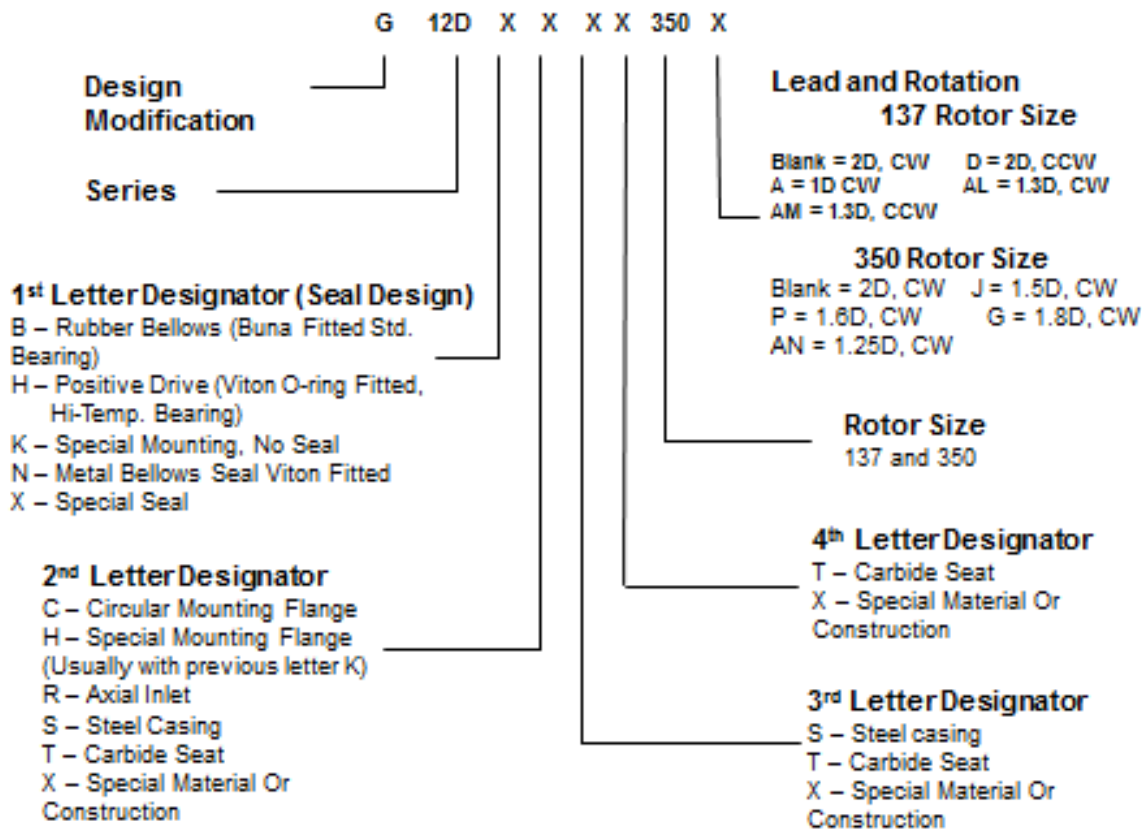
G 12D X X X X 350 X

Design Modification

Series

1st Letter Designator (Seal Design)
B – Rubber Bellows (Buna Fitted Std. Bearing)
H – Positive Drive (Viton O-ring Fitted, Hi-Temp. Bearing)
K – Special Mounting, No Seal
N – Metal Bellows Seal Viton Fitted
X – Special Seal

2nd Letter Designator
C – Circular Mounting Flange
H – Special Mounting Flange (Usually with previous letter K)
R – Axial Inlet
S – Steel Casing
T – Carbide Seat
X – Special Material Or Construction

Lead and Rotation
137 Rotor Size
Blank = 2D, CW D = 2D, CCW
A = 1D CW AL = 1.3D, CW
AM = 1.3D, CCW

350 Rotor Size
Blank = 2D, CW J = 1.5D, CW
P = 1.6D, CW G = 1.8D, CW
AN = 1.25D, CW

Rotor Size
137 and 350

4th Letter Designator
T – Carbide Seat
X – Special Material Or Construction

3rd Letter Designator
S – Steel casing
T – Carbide Seat
X – Special Material Or Construction